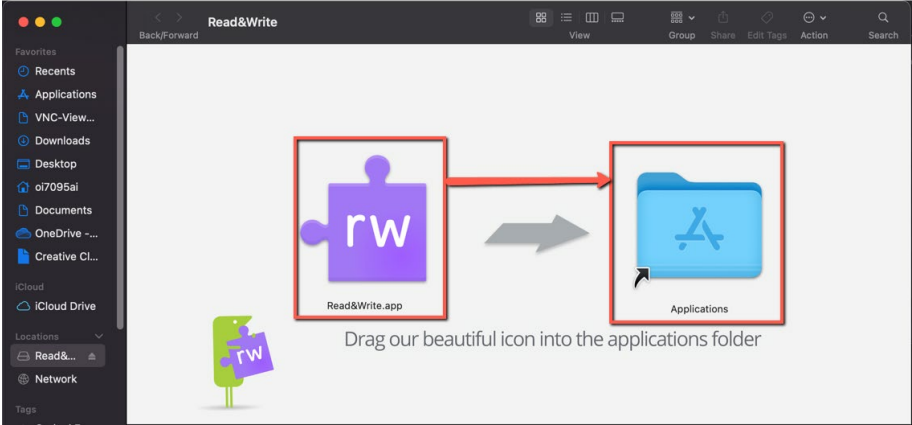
Read&Write

Back/Forward

View

Group

Share

Edit Tags

Action

Search

Favorites

Recents

Applications

VNC-View...

Downloads

Desktop

oi7095ai

Documents

OneDrive -...

Creative Cl...

iCloud

iCloud Drive

Locations

Read&...

Network

Tags

rw

Read&Write.app

Applications

rw

Drag our beautiful icon into the applications folder